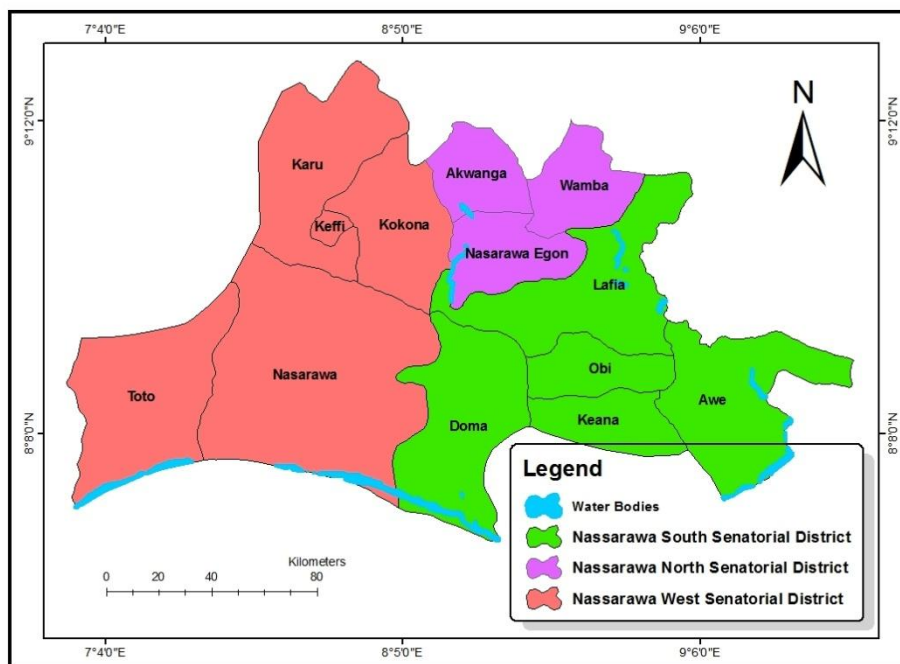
7°4'0"E
8°5'0"E
9°6'0"E

9°12'0"N
9°12'0"N

N

Karu
Akwanga
Wamba
Keffi
Kokona
Nasarawa Egon
Lafia
Toto
Nasarawa
Obi
Doma
Keana
Awe

8°8'0"N
8°8'0"N

Legend
Water Bodies
Nassarawa South Senatorial District
Nassarawa North Senatorial District
Nassarawa West Senatorial District

Kilometers
0 20 40 80

7°4'0"E
8°5'0"E
9°6'0"E